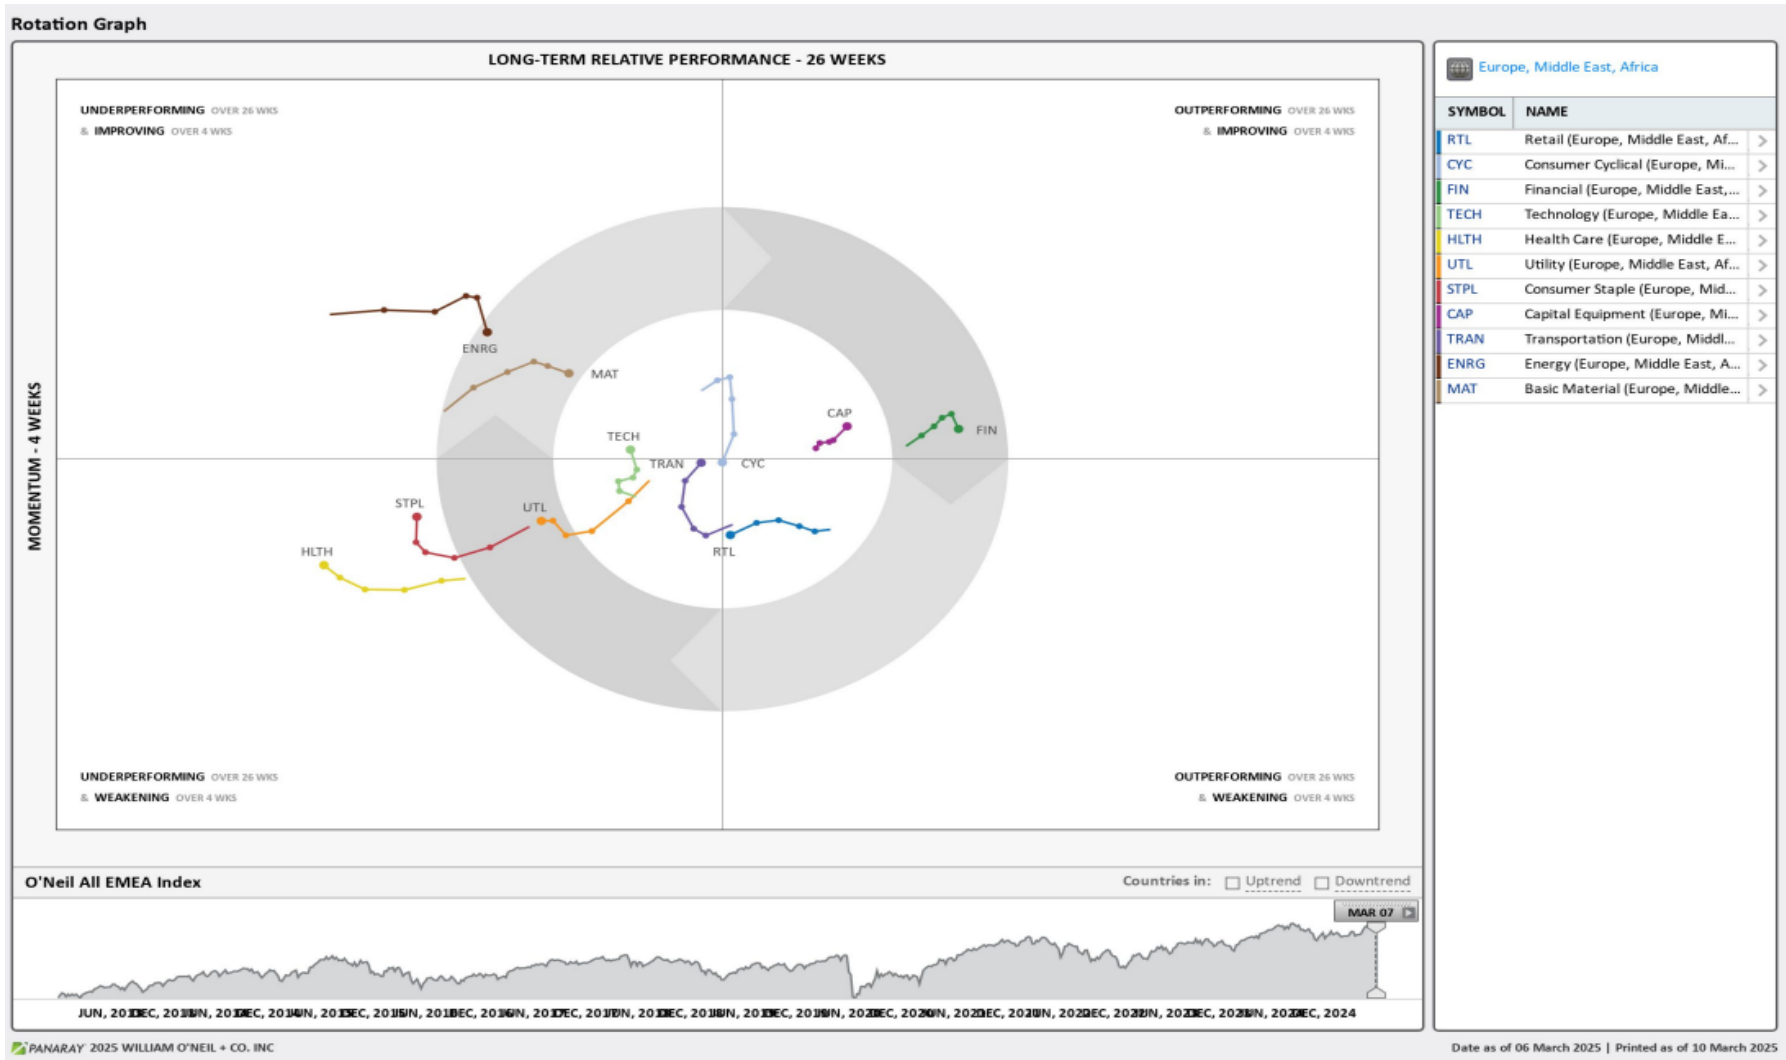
Rotation Graph

LONG-TERM RELATIVE PERFORMANCE - 26 WEEKS

UNDERPERFORMING OVER 26 WKS & IMPROVING OVER 4 WKS

OUTPERFORMING OVER 26 WKS & IMPROVING OVER 4 WKS

MOMENTUM - 4 WEEKS

ENRG
MAT
TECH
TRAN
CYC
CAP
FIN
STPL
UTL
HLTH
RTL

UNDERPERFORMING OVER 26 WKS & WEAKENING OVER 4 WKS

OUTPERFORMING OVER 26 WKS & WEAKENING OVER 4 WKS

Europe, Middle East, Africa

| SYMBOL | NAME |
|---|---|
| RTL | Retail (Europe, Middle East, Af... |
| CYC | Consumer Cyclical (Europe, Mi... |
| FIN | Financial (Europe, Middle East,... |
| TECH | Technology (Europe, Middle Ea... |
| HLTH | Health Care (Europe, Middle E... |
| UTL | Utility (Europe, Middle East, Af... |
| STPL | Consumer Staple (Europe, Mid... |
| CAP | Capital Equipment (Europe, Mi... |
| TRAN | Transportation (Europe, Middl... |
| ENRG | Energy (Europe, Middle East, A... |
| MAT | Basic Material (Europe, Middle... |

O'Neil All EMEA Index

Countries in: Uptrend Downtrend

MAR 07

JUN, 2013 DEC, 2013 JUN, 2014 DEC, 2014 JUN, 2015 DEC, 2015 JUN, 2016 DEC, 2016 JUN, 2017 DEC, 2017 JUN, 2018 DEC, 2018 JUN, 2019 DEC, 2019 JUN, 2020 DEC, 2020 JUN, 2021 DEC, 2021 JUN, 2022 DEC, 2022 JUN, 2023 DEC, 2023 JUN, 2024 DEC, 2024

PANARAY 2025 WILLIAM O'NEIL + CO. INC

Date as of 06 March 2025 | Printed as of 10 March 2025